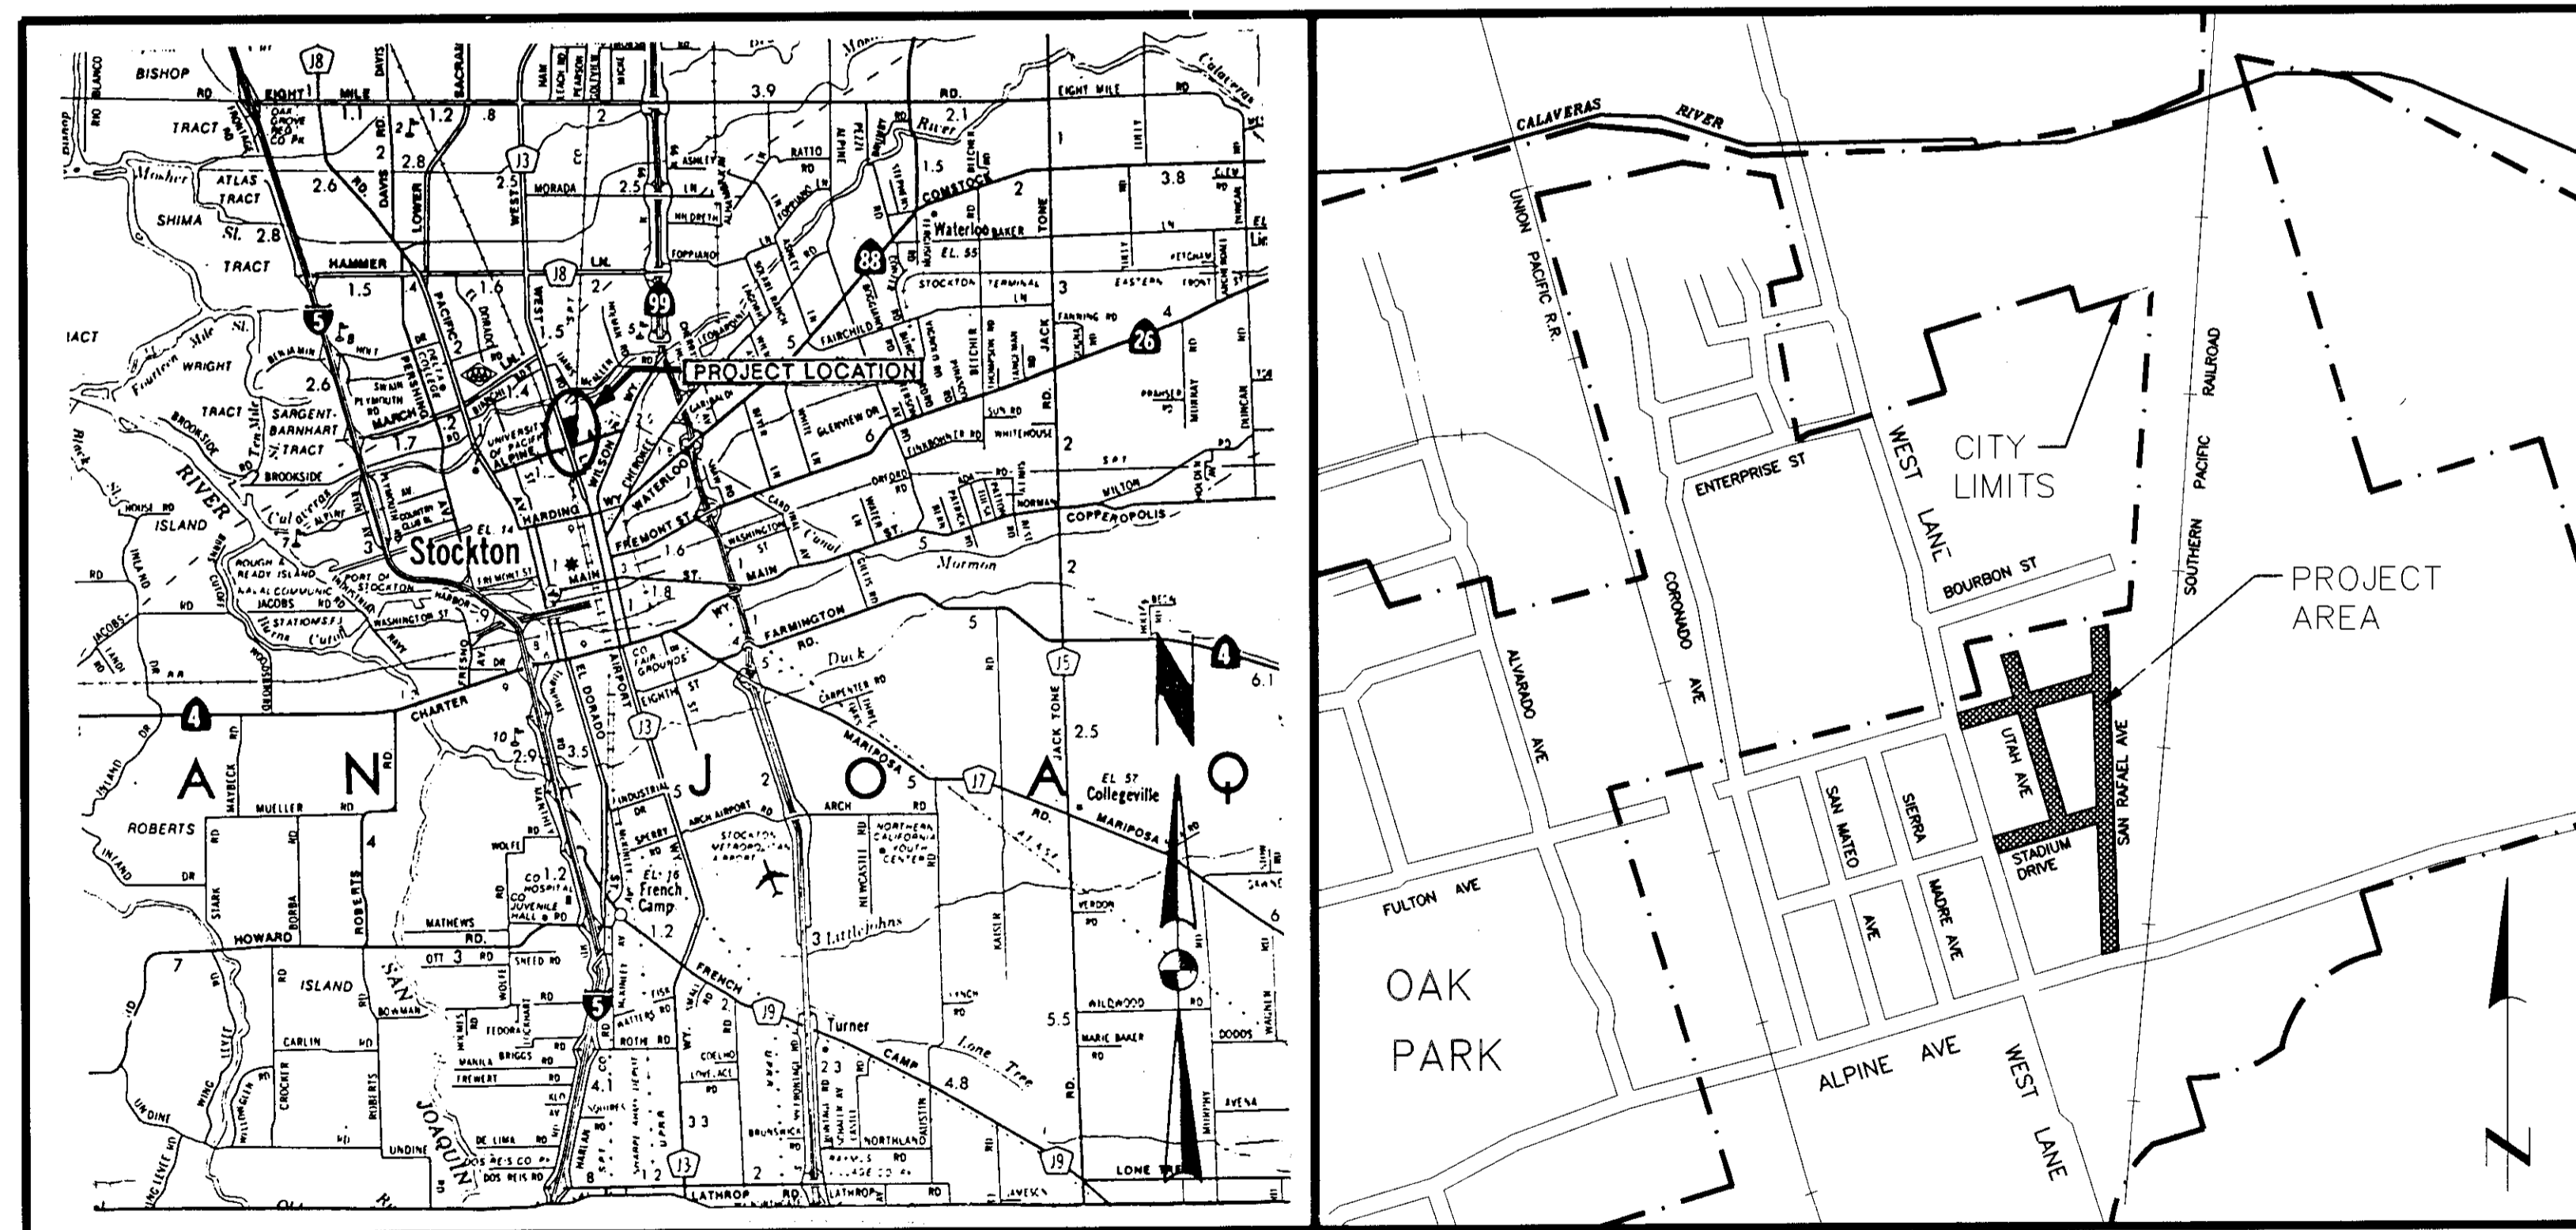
BISHOP
EIGHT MILE RD.
TRACT
ATLAS TRACT
SHIMA TRACT
HAMMER LN.
WRIGHT TRACT
SARGENT-BARNHART TRACT
BROOKSIDE
RIVER
ISLAND
Stockton
PROJECT LOCATION
UNIVERSITY OF PACIFIC
PACIFIC AV
WILSON WY
WATERLOO
Waterloo
EL. 55
COMSTOCK
MORADA
HARDING
FREMONT ST.
MAIN ST.
CHARTER
FARMINGTON
MARIPOSA
COPPEROPOLIS
Mormon
Duck
A N J O A Q
SAN JOAQUIN
Collegeville
EL 57
French Camp
Turner
FRENCH CAMP
Lone Tree
LATHROP RD
HOWARD RD.
ROBERTS
ISLAND
MATHEWS RD.
STOCKTON METROPOLITAN AIRPORT
ARCH AIRPORT RD
JACK TONE RD.
LONE TREE
NORTHLAND
CALAVERAS RIVER
UNION PACIFIC R.R.
ENTERPRISE ST
WEST LANE
CITY LIMITS
BOURBON ST
SOUTHERN PACIFIC RAILROAD
PROJECT AREA
CORONADO AVE
ALVARADO AVE
UTAH AVE
SAN RAFAEL AVE
SAN MATEO AVE
SIERRA
MADRE AVE
STADIUM DRIVE
FULTON AVE
OAK PARK
ALPINE AVE
WEST LANE